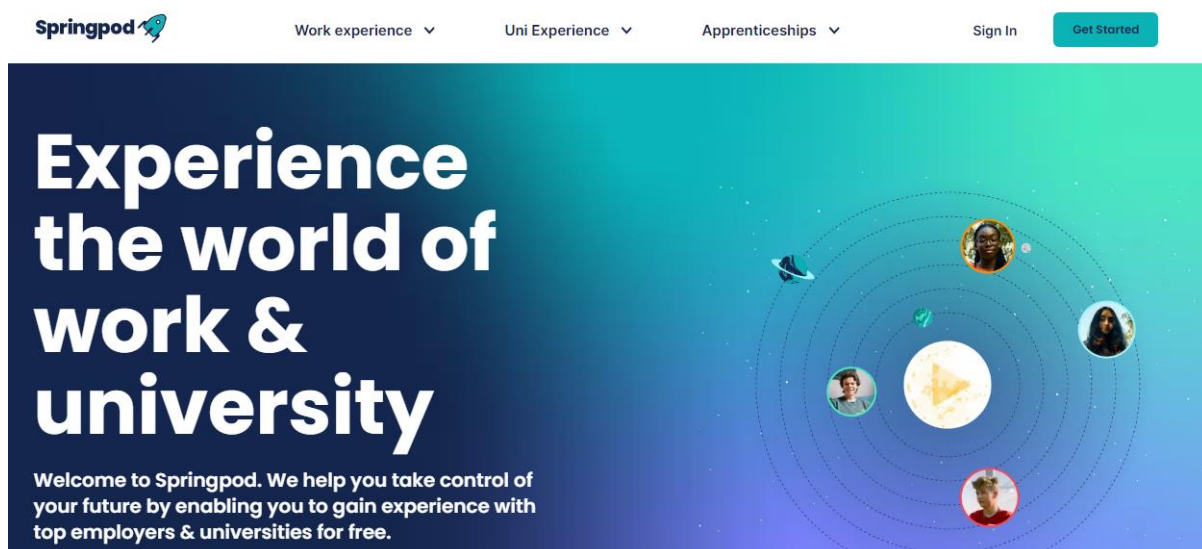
Springpod

Work experience

Uni Experience

Apprenticeships

Sign In

Get Started

Experience the world of work & university

Welcome to Springpod. We help you take control of your future by enabling you to gain experience with top employers & universities for free.